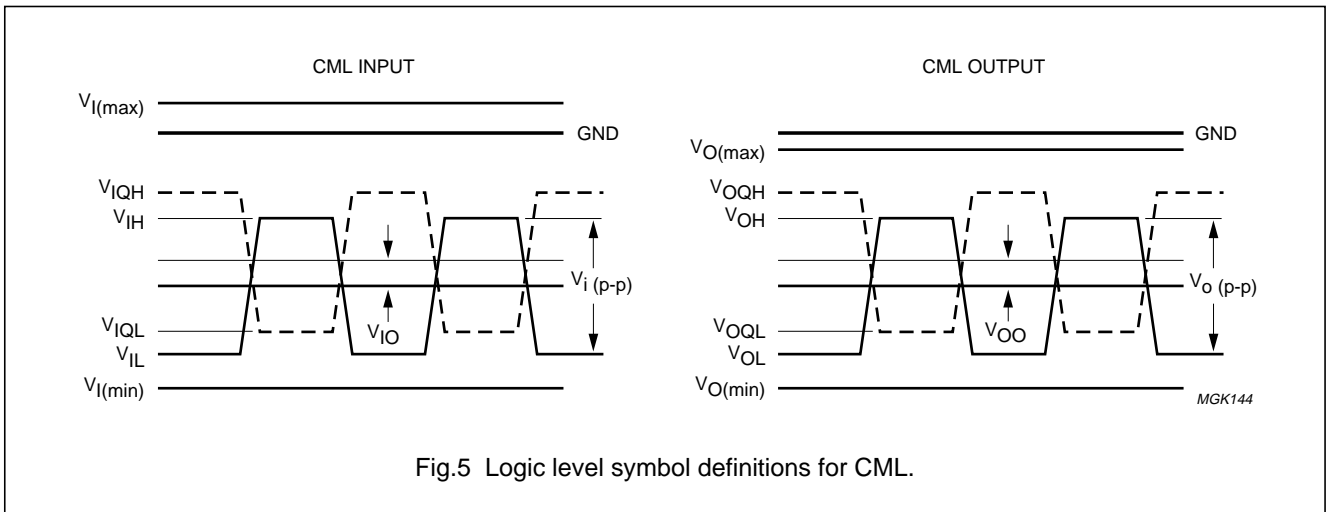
CML INPUT

$V_{I(max)}$

GND

$V_{IQH}$

$V_{IH}$

$V_{i\ (p\text{-}p)}$

$V_{IQL}$

$V_{IO}$

$V_{IL}$

$V_{I(min)}$

CML OUTPUT

GND

$V_{O(max)}$

$V_{OQH}$

$V_{OH}$

$V_{o\ (p\text{-}p)}$

$V_{OQL}$

$V_{OO}$

$V_{OL}$

$V_{O(min)}$

MGK144

Fig.5 Logic level symbol definitions for CML.